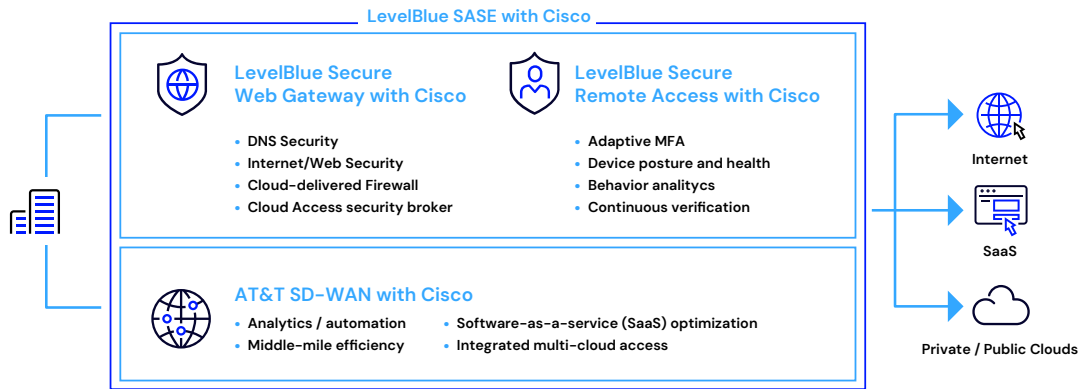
LevelBlue SASE with Cisco

LevelBlue Secure Web Gateway with Cisco

- DNS Security
- Internet/Web Security
- Cloud-delivered Firewall
- Cloud Access security broker

LevelBlue Secure Remote Access with Cisco

- Adaptive MFA
- Device posture and health
- Behavior analitycs
- Continuous verification

AT&T SD-WAN with Cisco

- Analytics / automation
- Middle-mile efficiency
- Software-as-a-service (SaaS) optimization
- Integrated multi-cloud access

Internet

SaaS

Private / Public Clouds